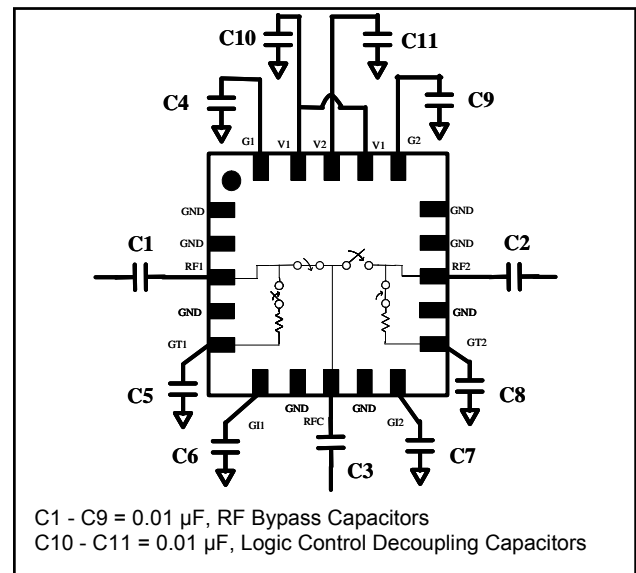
C10
C11
C4
C9
G1
V1
V2
V1
G2
GND
GND
RF1
GND
GT1
GND
GND
RF2
GND
GT2
C1
C2
C5
C8
GND
GND
GI1
RFC
GI2
C6
C3
C7

C1 - C9 = 0.01 µF, RF Bypass Capacitors
C10 - C11 = 0.01 µF, Logic Control Decoupling Capacitors